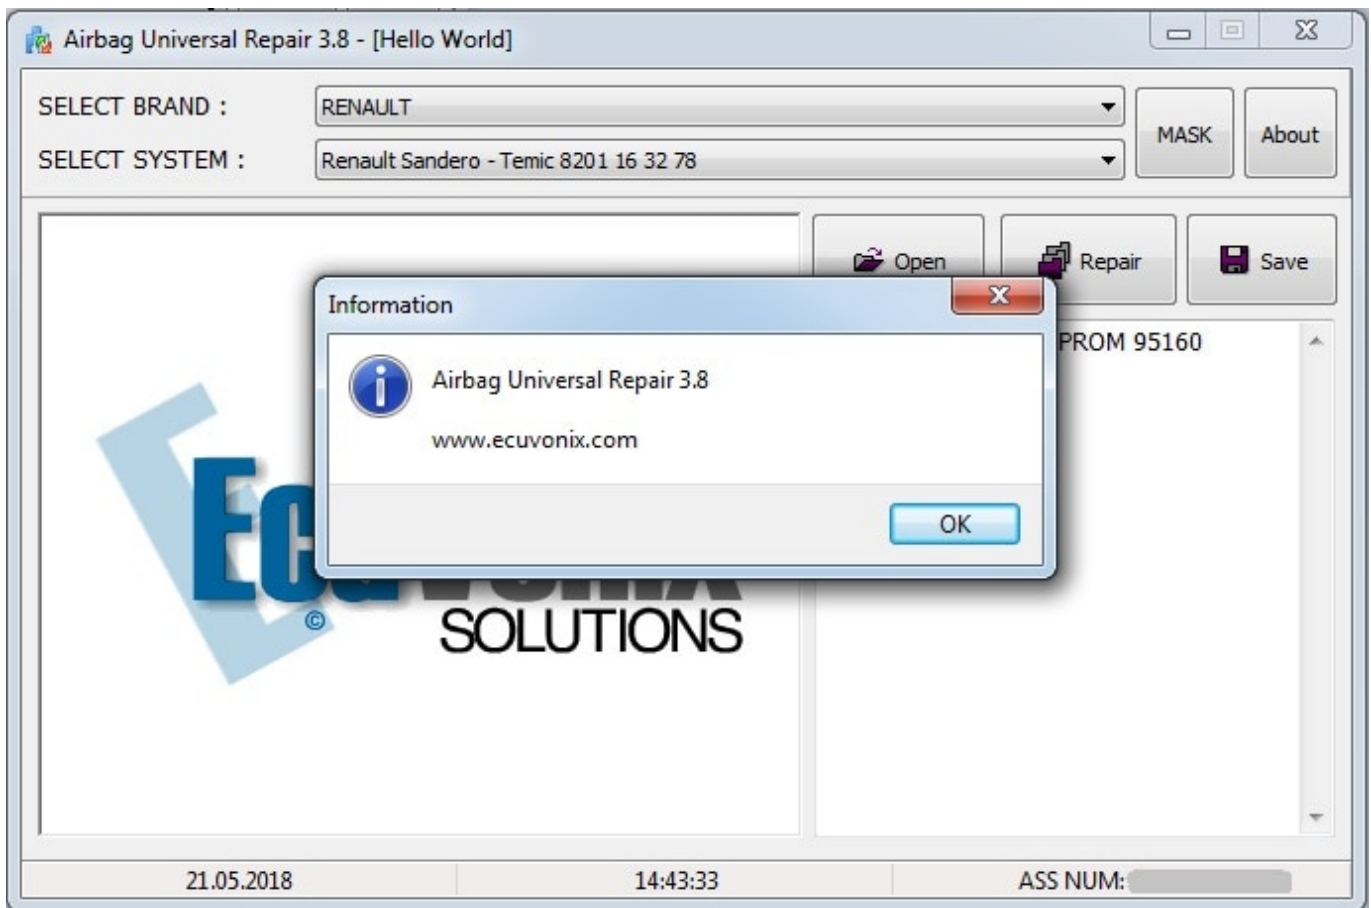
Airbag Universal Repair 3.8 - [Hello World]

SELECT BRAND :
RENAULT
SELECT SYSTEM :
Renault Sandero - Temic 8201 16 32 78
MASK
About

Open
Repair
Save

Information
Airbag Universal Repair 3.8
www.ecuvonix.com
OK

PROM 95160

Ec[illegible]
©
SOLUTIONS

21.05.2018
14:43:33
ASS NUM: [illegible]